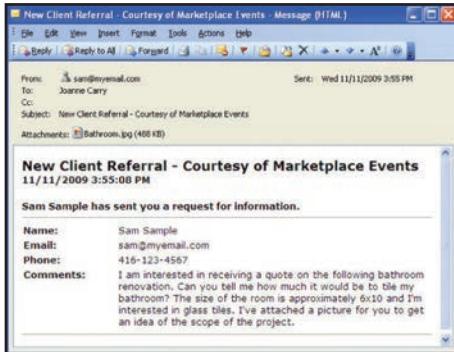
New Client Referral - Courtesy of Marketplace Events - Message (HTML)

File Edit View Insert Format Tools Actions Help

Reply Reply to All Forward

From: sam@myemail.com
Sent: Wed 11/11/2009 3:55 PM
To: Joanne Carry
Cc:
Subject: New Client Referral - Courtesy of Marketplace Events
Attachments: Bathroom.jpg (488 KB)

New Client Referral - Courtesy of Marketplace Events
11/11/2009 3:55:08 PM

Sam Sample has sent you a request for information.

| | |
|---|---|
| Name: | Sam Sample |
| Email: | sam@myemail.com |
| Phone: | 416-123-4567 |
| Comments: | I am interested in receiving a quote on the following bathroom renovation. Can you tell me how much it would be to tile my bathroom? The size of the room is approximately 6x10 and I'm interested in glass tiles. I've attached a picture for you to get an idea of the scope of the project. |